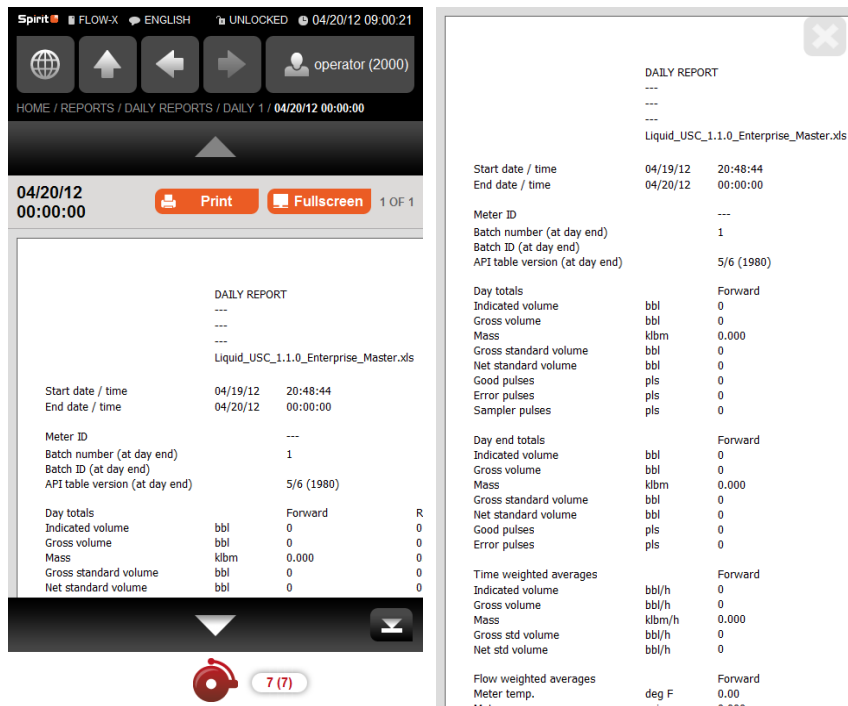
Spirit FLOW-X ENGLISH UNLOCKED 04/20/12 09:00:21

operator (2000)

HOME / REPORTS / DAILY REPORTS / DAILY 1 / 04/20/12 00:00:00

04/20/12
00:00:00

Print Fullscreen 1 OF 1

DAILY REPORT
---
---
---
Liquid_USC_1.1.0_Enterprise_Master.xls

| | | | |
|---|---|---|---|
| Start date / time | 04/19/12 | 20:48:44 | |
| End date / time | 04/20/12 | 00:00:00 | |
| Meter ID | | --- | |
| Batch number (at day end) | | 1 | |
| Batch ID (at day end) | | | |
| API table version (at day end) | | 5/6 (1980) | |
| Day totals | | Forward | R |
| Indicated volume | bbl | 0 | 0 |
| Gross volume | bbl | 0 | 0 |
| Mass | klbm | 0.000 | 0 |
| Gross standard volume | bbl | 0 | 0 |
| Net standard volume | bbl | 0 | 0 |

7 (7)

DAILY REPORT
---
---
---
Liquid_USC_1.1.0_Enterprise_Master.xls

| | | | |
|---|---|---|---|
| Start date / time | 04/19/12 | 20:48:44 |
| End date / time | 04/20/12 | 00:00:00 |
| Meter ID | | --- |
| Batch number (at day end) | | 1 |
| Batch ID (at day end) | | |
| API table version (at day end) | | 5/6 (1980) |
| Day totals | | Forward |
| Indicated volume | bbl | 0 |
| Gross volume | bbl | 0 |
| Mass | klbm | 0.000 |
| Gross standard volume | bbl | 0 |
| Net standard volume | bbl | 0 |
| Good pulses | pls | 0 |
| Error pulses | pls | 0 |
| Sampler pulses | pls | 0 |
| Day end totals | | Forward |
| Indicated volume | bbl | 0 |
| Gross volume | bbl | 0 |
| Mass | klbm | 0.000 |
| Gross standard volume | bbl | 0 |
| Net standard volume | bbl | 0 |
| Good pulses | pls | 0 |
| Error pulses | pls | 0 |
| Time weighted averages | | Forward |
| Indicated volume | bbl/h | 0 |
| Gross volume | bbl/h | 0 |
| Mass | klbm/h | 0.000 |
| Gross std volume | bbl/h | 0 |
| Net std volume | bbl/h | 0 |
| Flow weighted averages | | Forward |
| Meter temp. | deg F | 0.00 |